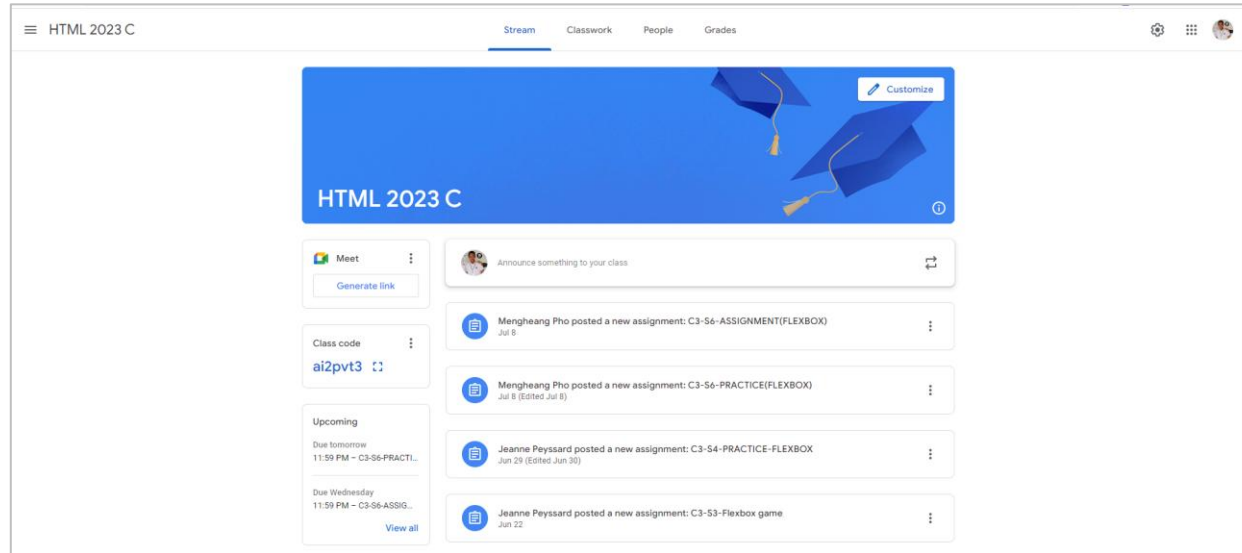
HTML 2023 C

Stream Classwork People Grades

Customize

HTML 2023 C

Meet
Generate link

Class code
ai2pvt3

Upcoming
Due tomorrow
11:59 PM – C3-S6-PRACTI...
Due Wednesday
11:59 PM – C3-S6-ASSIG...
View all

Announce something to your class

Mengheang Pho posted a new assignment: C3-S6-ASSIGNMENT(FLEXBOX)
Jul 8

Mengheang Pho posted a new assignment: C3-S6-PRACTICE(FLEXBOX)
Jul 8 (Edited Jul 8)

Jeanne Peyssard posted a new assignment: C3-S4-PRACTICE-FLEXBOX
Jun 29 (Edited Jun 30)

Jeanne Peyssard posted a new assignment: C3-S3-Flexbox game
Jun 22